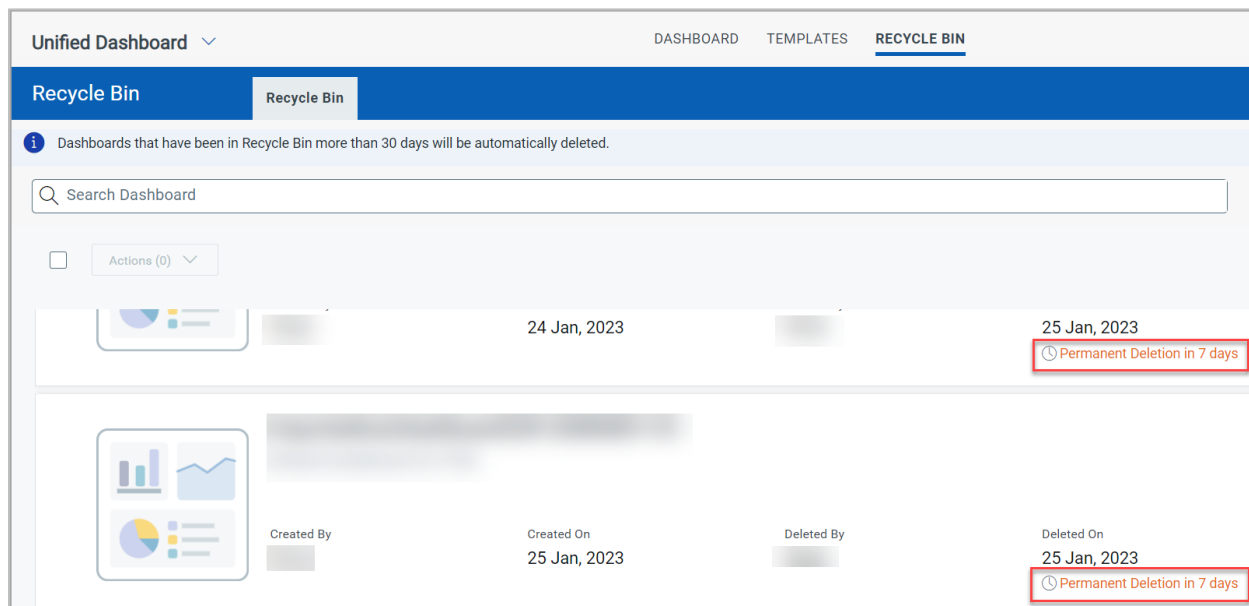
Unified Dashboard

DASHBOARD TEMPLATES RECYCLE BIN

Recycle Bin

Recycle Bin

Dashboards that have been in Recycle Bin more than 30 days will be automatically deleted.

Search Dashboard

Actions (0)

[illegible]

24 Jan, 2023

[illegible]

25 Jan, 2023

Permanent Deletion in 7 days

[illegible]

Created By

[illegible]

Created On

25 Jan, 2023

Deleted By

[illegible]

Deleted On

25 Jan, 2023

Permanent Deletion in 7 days